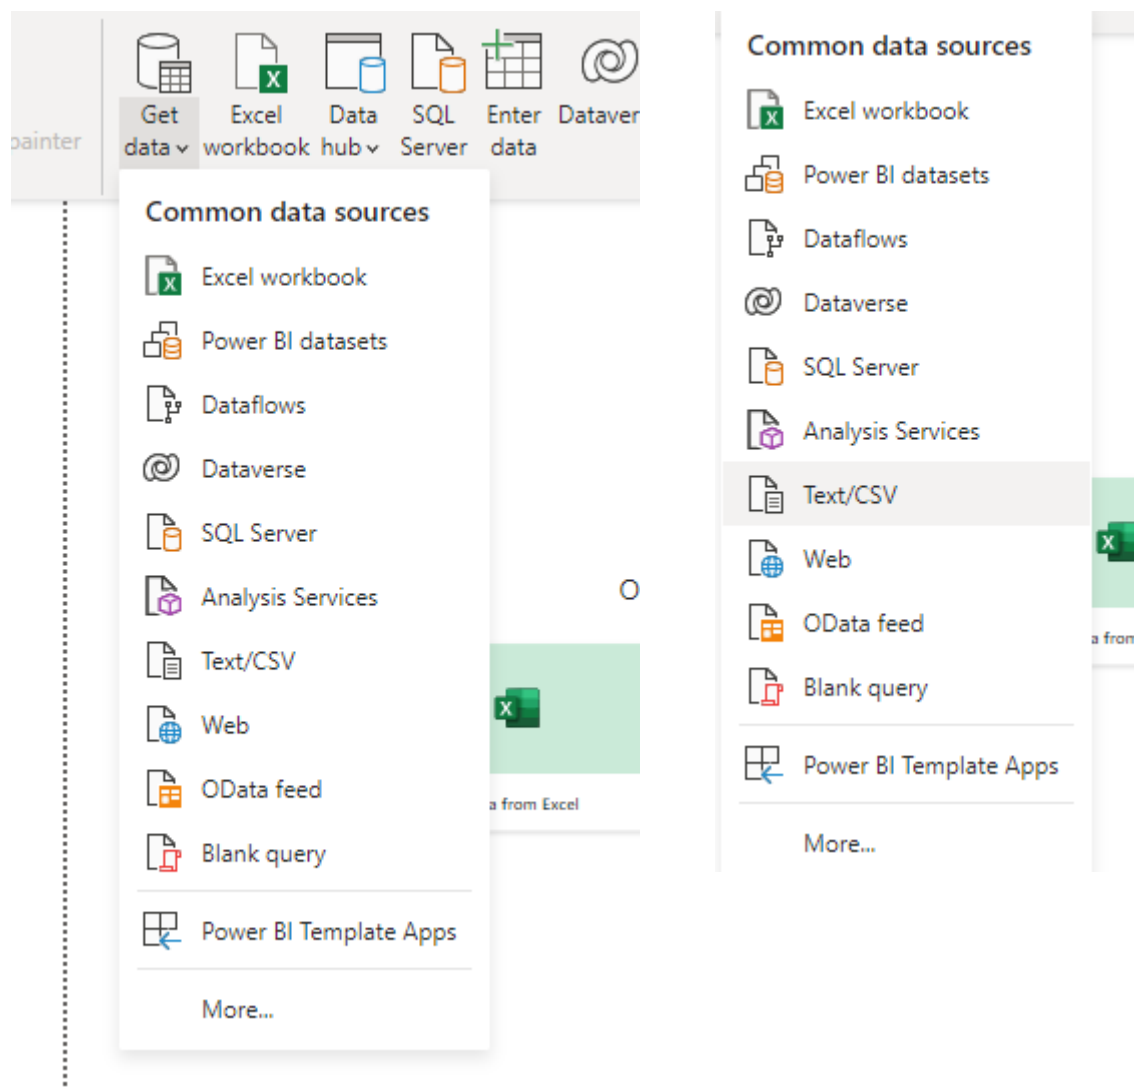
painter

Get data

Excel workbook

Data hub

SQL Server

Enter data

Dataver

Common data sources

Excel workbook

Power BI datasets

Dataflows

Dataverse

SQL Server

Analysis Services

Text/CSV

Web

OData feed

Blank query

Power BI Template Apps

More...

O

a from Excel

Common data sources

Excel workbook

Power BI datasets

Dataflows

Dataverse

SQL Server

Analysis Services

Text/CSV

Web

OData feed

Blank query

Power BI Template Apps

More...

a fron